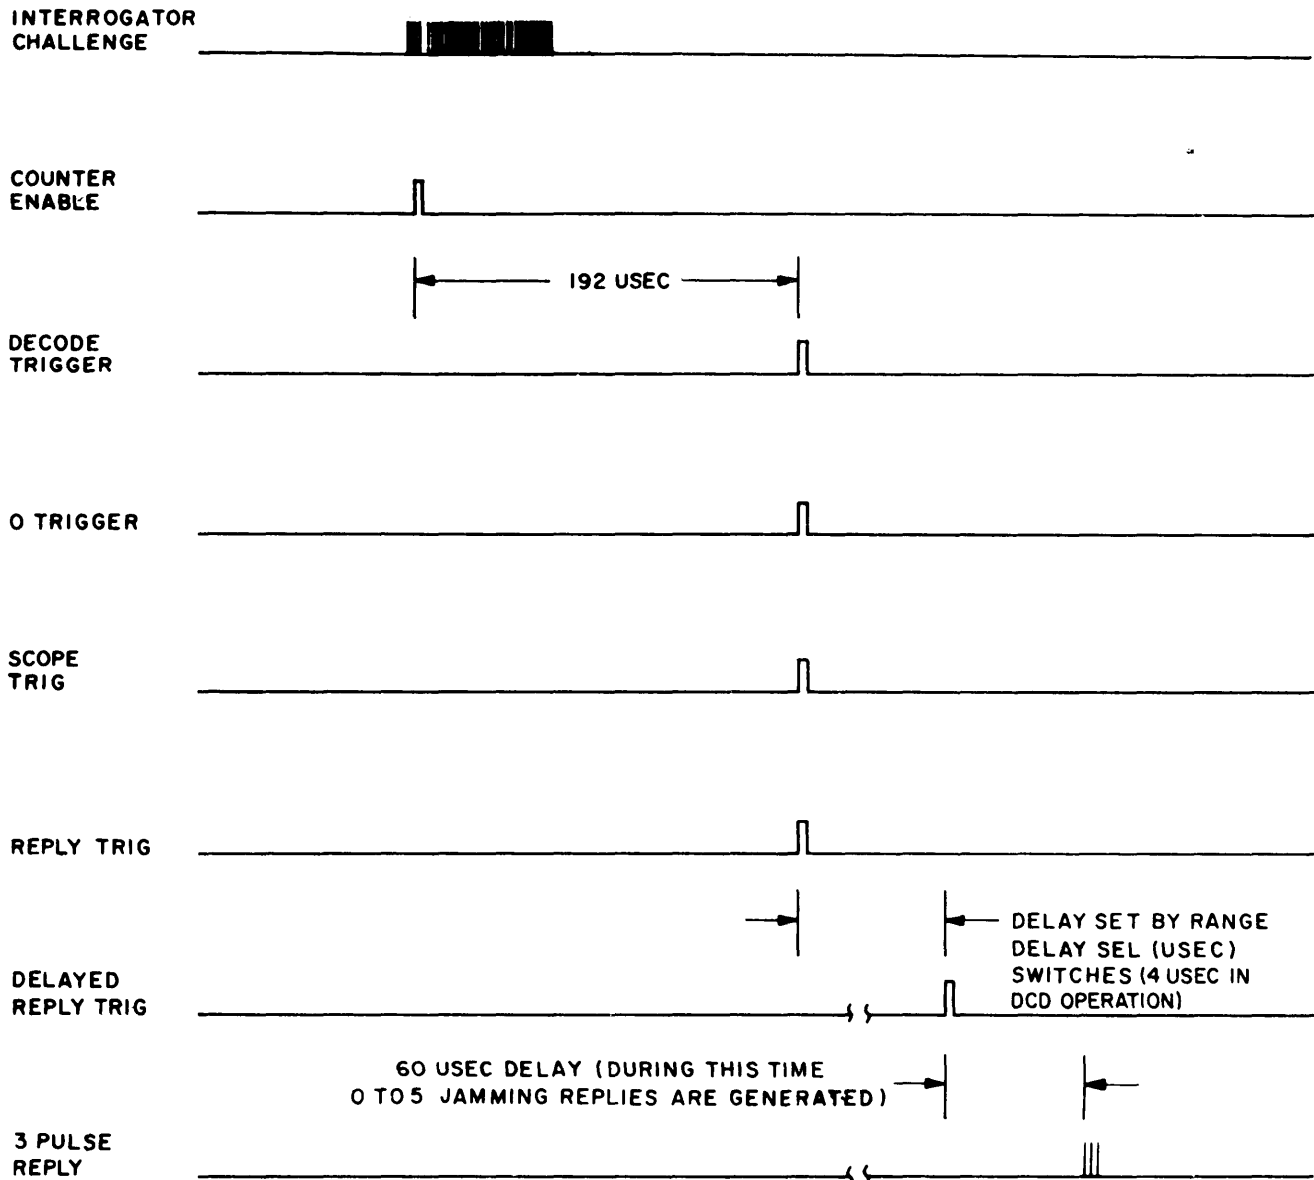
INTERROGATOR CHALLENGE

COUNTER ENABLE

192 USEC

DECODE TRIGGER

O TRIGGER

SCOPE TRIG

REPLY TRIG

DELAY SET BY RANGE DELAY SEL (USEC) SWITCHES (4 USEC IN DCD OPERATION)

DELAYED REPLY TRIG

60 USEC DELAY (DURING THIS TIME 0 TO 5 JAMMING REPLIES ARE GENERATED)

3 PULSE REPLY